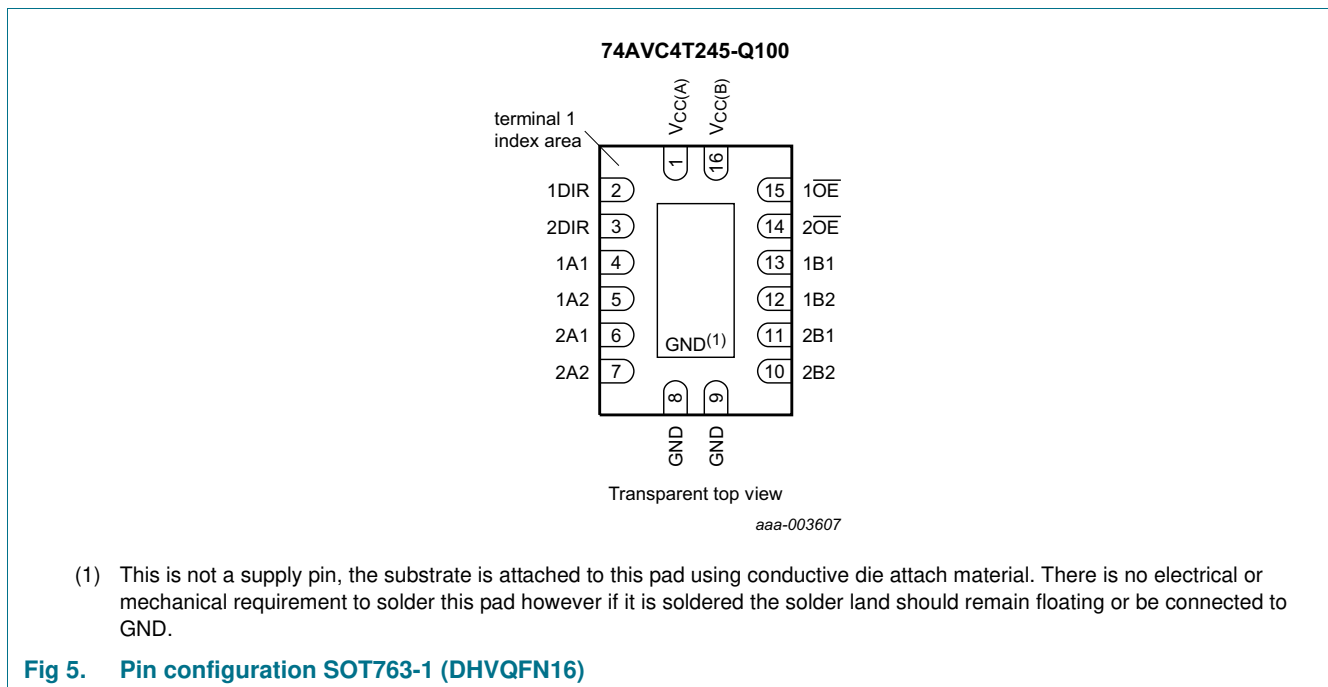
74AVC4T245-Q100

terminal 1 index area

$V_{CC(A)}$ $V_{CC(B)}$

1 16

1DIR 2
2DIR 3
1A1 4
1A2 5
2A1 6
2A2 7

15 $1\overline{OE}$
14 $2\overline{OE}$
13 1B1
12 1B2
11 2B1
10 2B2

GND$^{(1)}$

8 9

GND GND

Transparent top view

aaa-003607

(1) This is not a supply pin, the substrate is attached to this pad using conductive die attach material. There is no electrical or mechanical requirement to solder this pad however if it is soldered the solder land should remain floating or be connected to GND.

Fig 5. Pin configuration SOT763-1 (DHVQFN16)